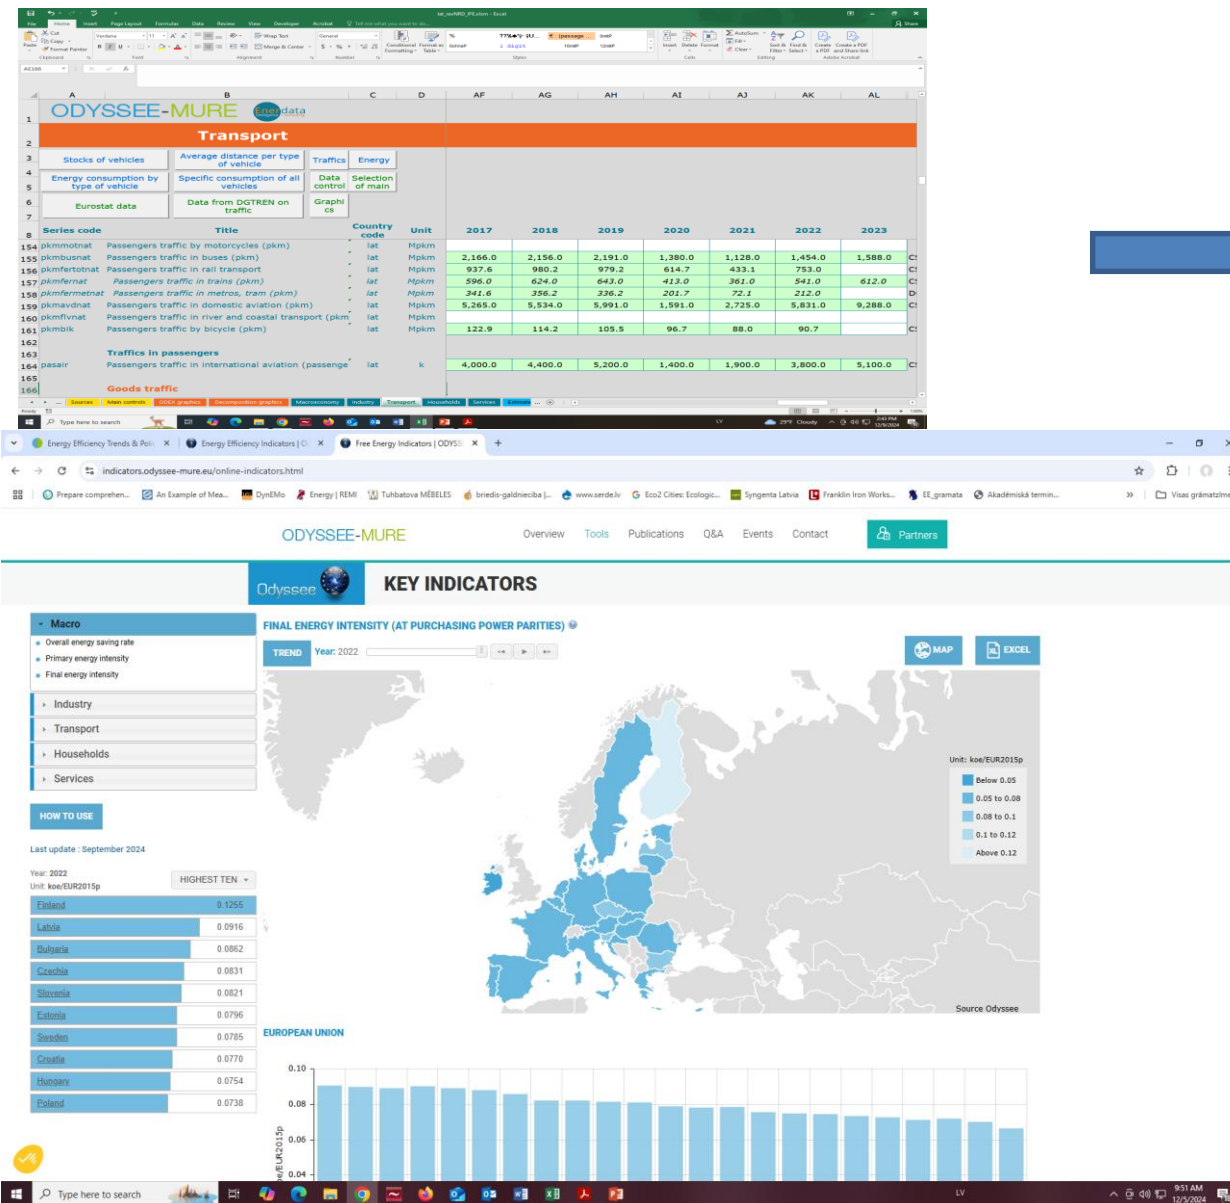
ODYSSEE-MURE enerdata

Transport

Stocks of vehicles | Average distance per type of vehicle | Traffics | Energy
Energy consumption by type of vehicle | Specific consumption of all vehicles | Data control | Selection of main
Eurostat data | Data from DGTREN on traffic | Graphics

| | Series code | Title | Country code | Unit | 2017 | 2018 | 2019 | 2020 | 2021 | 2022 | 2023 |
|---|---|---|---|---|---|---|---|---|---|---|---|
| 154 | pkmmotnat | Passengers traffic by motorcycles (pkm) | lat | Mpkm | | | | | | | |
| 155 | pkmbusnat | Passengers traffic in buses (pkm) | lat | Mpkm | 2,166.0 | 2,156.0 | 2,191.0 | 1,380.0 | 1,128.0 | 1,454.0 | 1,588.0 |
| 156 | pkmfertotnat | Passengers traffic in rail transport | lat | Mpkm | 937.6 | 980.2 | 979.2 | 614.7 | 433.1 | 753.0 | |
| 157 | pkmfernat | Passengers traffic in trains (pkm) | lat | Mpkm | 596.0 | 624.0 | 643.0 | 413.0 | 361.0 | 541.0 | 612.0 |
| 158 | pkmfermetnat | Passengers traffic in metros, tram (pkm) | lat | Mpkm | 341.6 | 356.2 | 336.2 | 201.7 | 72.1 | 212.0 | |
| 159 | pkmavdnat | Passengers traffic in domestic aviation (pkm) | lat | Mpkm | 5,265.0 | 5,534.0 | 5,991.0 | 1,591.0 | 2,725.0 | 5,831.0 | 9,288.0 |
| 160 | pkmflvnat | Passengers traffic in river and coastal transport (pkm | lat | Mpkm | | | | | | | |
| 161 | pkmbik | Passengers traffic by bicycle (pkm) | lat | Mpkm | 122.9 | 114.2 | 105.5 | 96.7 | 88.0 | 90.7 | |
| 163 | | Traffics in passengers | | | | | | | | | |
| 164 | pasair | Passengers traffic in international aviation (passenge | lat | k | 4,000.0 | 4,400.0 | 5,200.0 | 1,400.0 | 1,900.0 | 3,800.0 | 5,100.0 |
| 166 | | Goods traffic | | | | | | | | | |

Sources Main controls ODEX graphics Decomposition graphics Macroeconomy Industry Transport Households Services Estimate

Energy Efficiency Trends & Poli | Energy Efficiency Indicators | O | Free Energy Indicators | ODYSS
indicators.odyssee-mure.eu/online-indicators.html

ODYSSEE-MURE Overview Tools Publications Q&A Events Contact Partners

Odyssee KEY INDICATORS

Macro
Overall energy saving rate
Primary energy intensity
Final energy intensity
Industry
Transport
Households
Services
HOW TO USE
Last update : September 2024
Year: 2022
Unit: koe/EUR2015p
HIGHEST TEN

| Finland | 0.1255 |
|---|---|
| Latvia | 0.0916 |
| Bulgaria | 0.0862 |
| Czechia | 0.0831 |
| Slovenia | 0.0821 |
| Estonia | 0.0796 |
| Sweden | 0.0785 |
| Croatia | 0.0770 |
| Hungary | 0.0754 |
| Poland | 0.0738 |

FINAL ENERGY INTENSITY (AT PURCHASING POWER PARITIES)
TREND Year: 2022
MAP EXCEL
Unit: koe/EUR2015p
Below 0.05
0.05 to 0.08
0.08 to 0.1
0.1 to 0.12
Above 0.12
Source Odyssee
EUROPEAN UNION
0.10
0.08
0.06
0.04
oe/EUR2015p

Type here to search
9:51 AM 12/5/2024